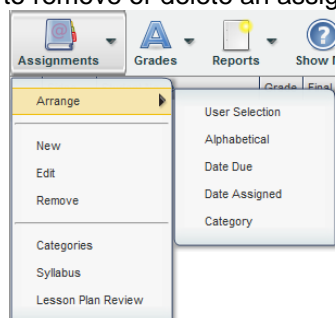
to remove or delete an assig

Assignments
Grades
Reports
Show I

Grade Final

Arrange
New
Edit
Remove
Categories
Syllabus
Lesson Plan Review

User Selection
Alphabetical
Date Due
Date Assigned
Category